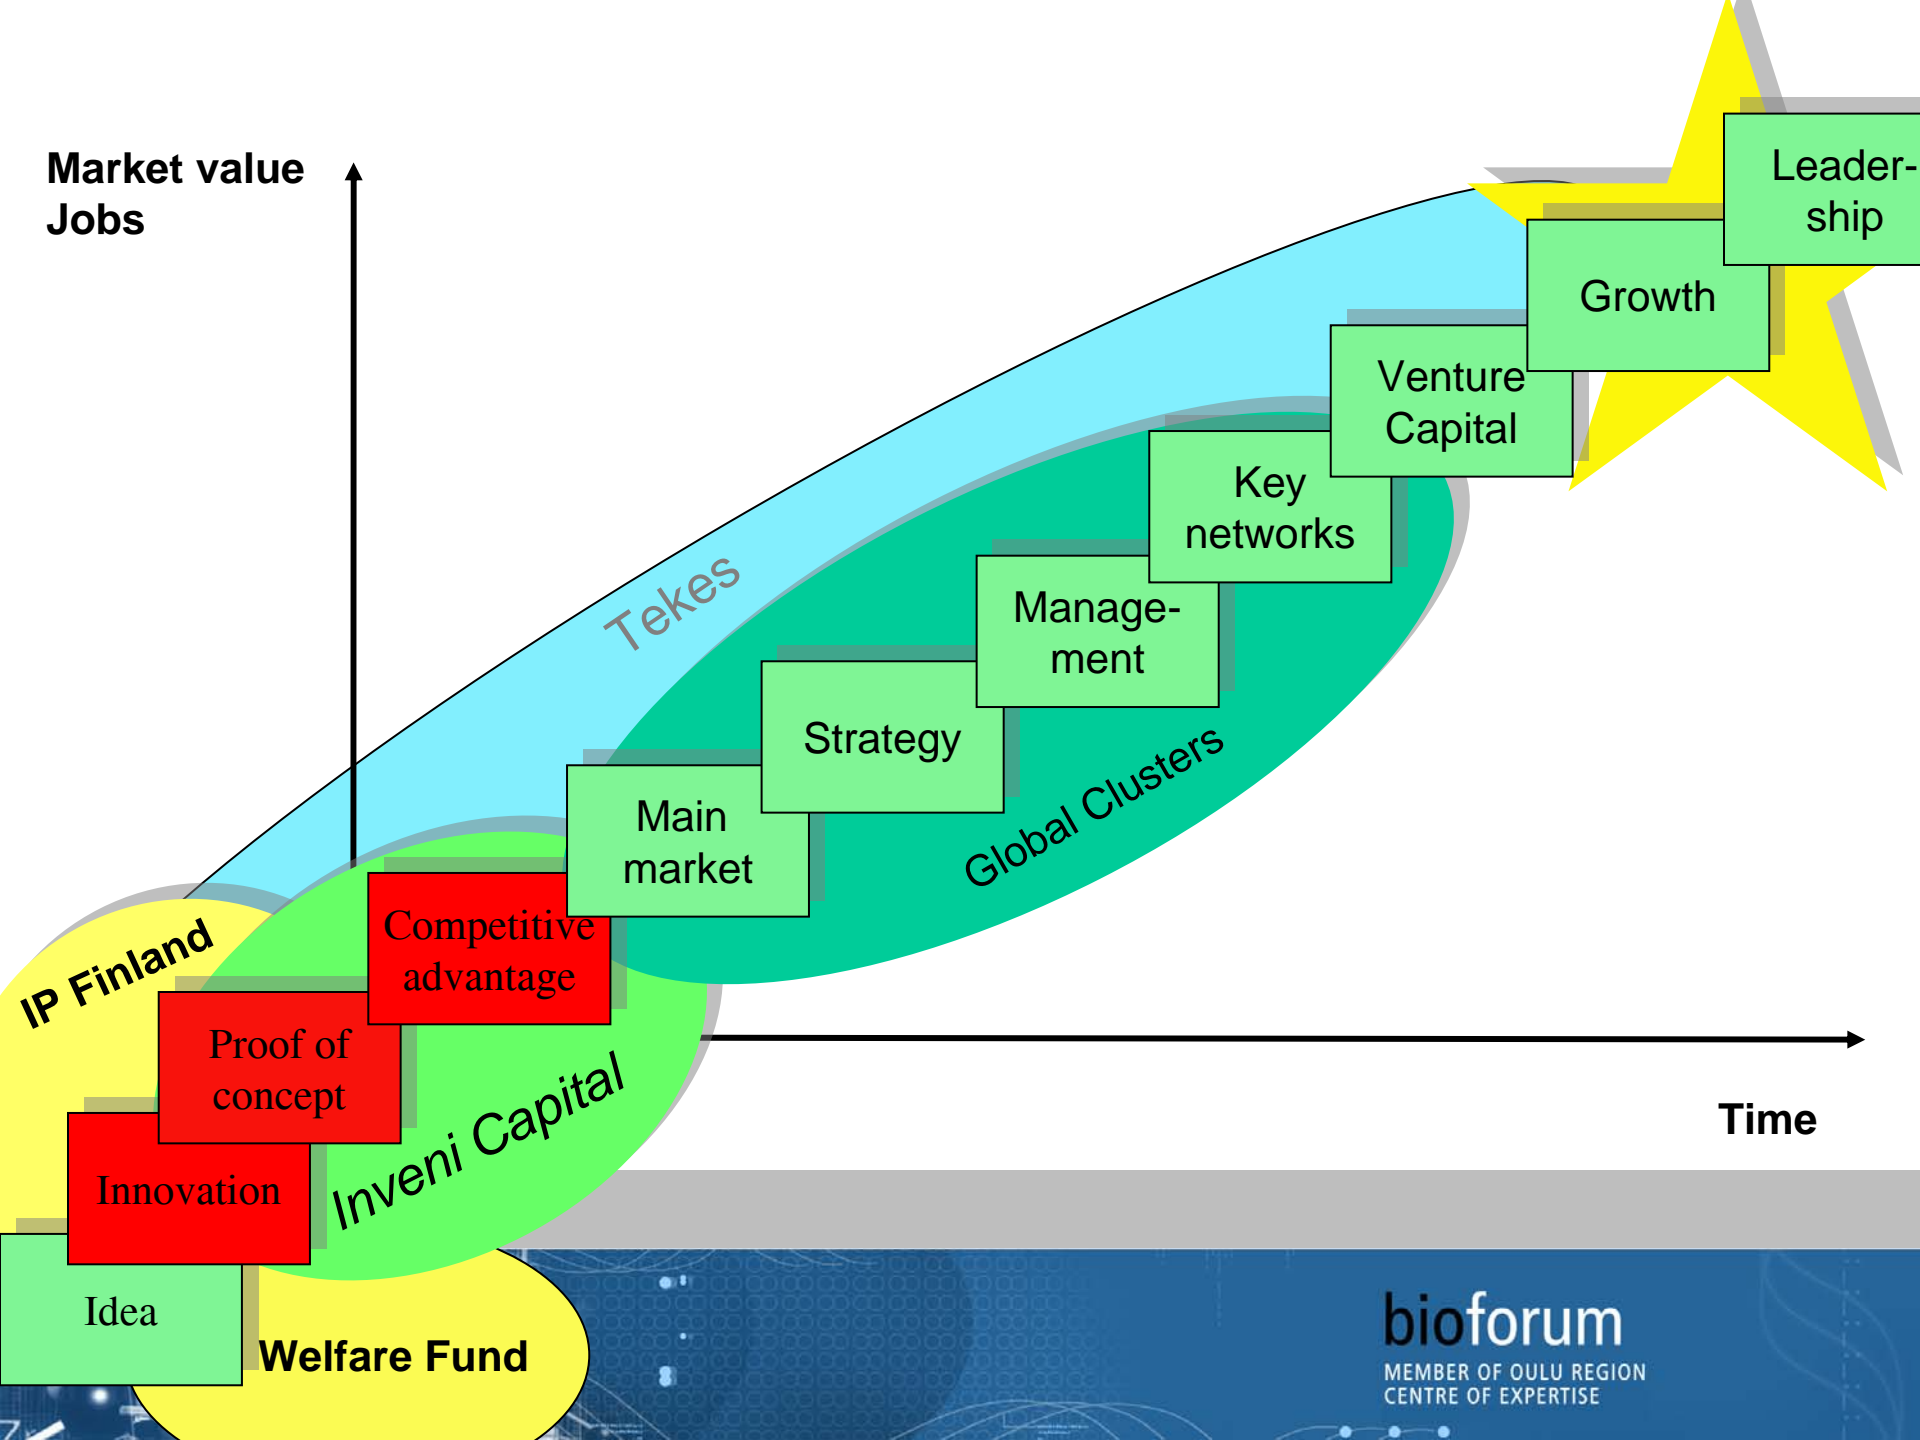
Market value
Jobs

Leadership

Growth

Venture Capital

Key networks

Management

Strategy

Main market

Tekes

Global Clusters

Competitive advantage

Proof of concept

Innovation

Idea

IP Finland

Inveni Capital

Welfare Fund

Time

bioforum
MEMBER OF OULU REGION
CENTRE OF EXPERTISE